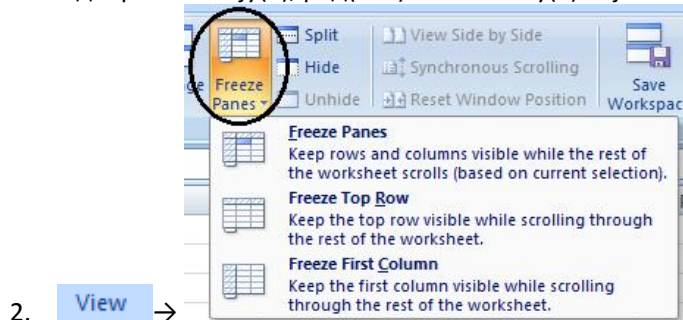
Split
Hide
Unhide
View Side by Side
Synchronous Scrolling
Reset Window Position
Save Workspac
Freeze Panes
Freeze Panes
Keep rows and columns visible while the rest of the worksheet scrolls (based on current selection).
Freeze Top Row
Keep the top row visible while scrolling through the rest of the worksheet.
Freeze First Column
Keep the first column visible while scrolling through the rest of the worksheet.

2. View →